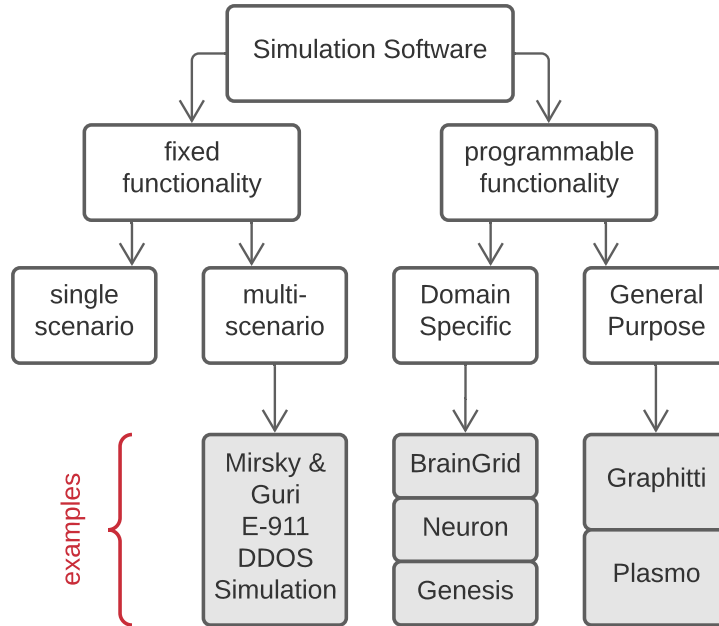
Simulation Software

fixed functionality

programmable functionality

single scenario

multi-scenario

Domain Specific

General Purpose

examples

Mirsky & Guri E-911 DDOS Simulation

BrainGrid

Neuron

Genesis

Graphitti

Plasmo